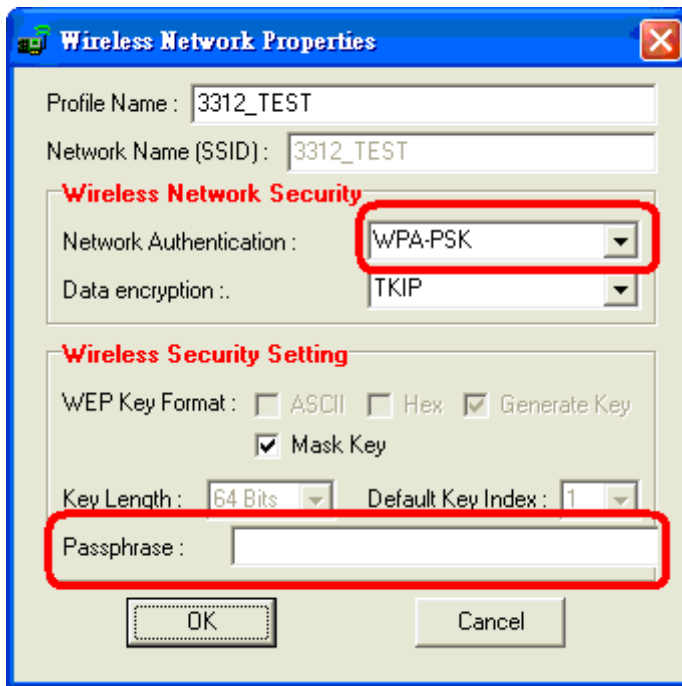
Wireless Network Properties

Profile Name : 3312_TEST

Network Name (SSID) : 3312_TEST

Wireless Network Security

Network Authentication : WPA-PSK

Data encryption :. TKIP

Wireless Security Setting

WEP Key Format : ASCII Hex Generate Key

Mask Key

Key Length : 64 Bits Default Key Index : 1

Passphrase :

OK Cancel